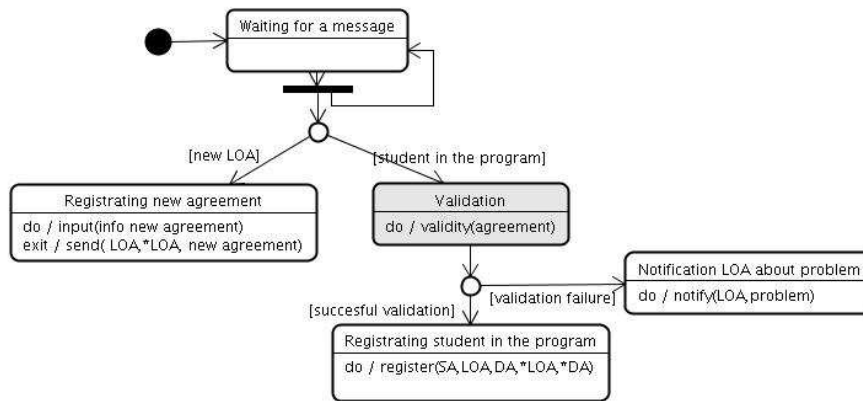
Waiting for a message

[new LOA]

[student in the program]

Registrating new agreement

do / input(info new agreement)
exit / send( LOA,*LOA, new agreement)

Validation

do / validity(agreement)

Notification LOA about problem

do / notify(LOA,problem)

[validation failure]

[succesful validation]

Registrating student in the program

do / register(SA,LOA,DA,*LOA,*DA)